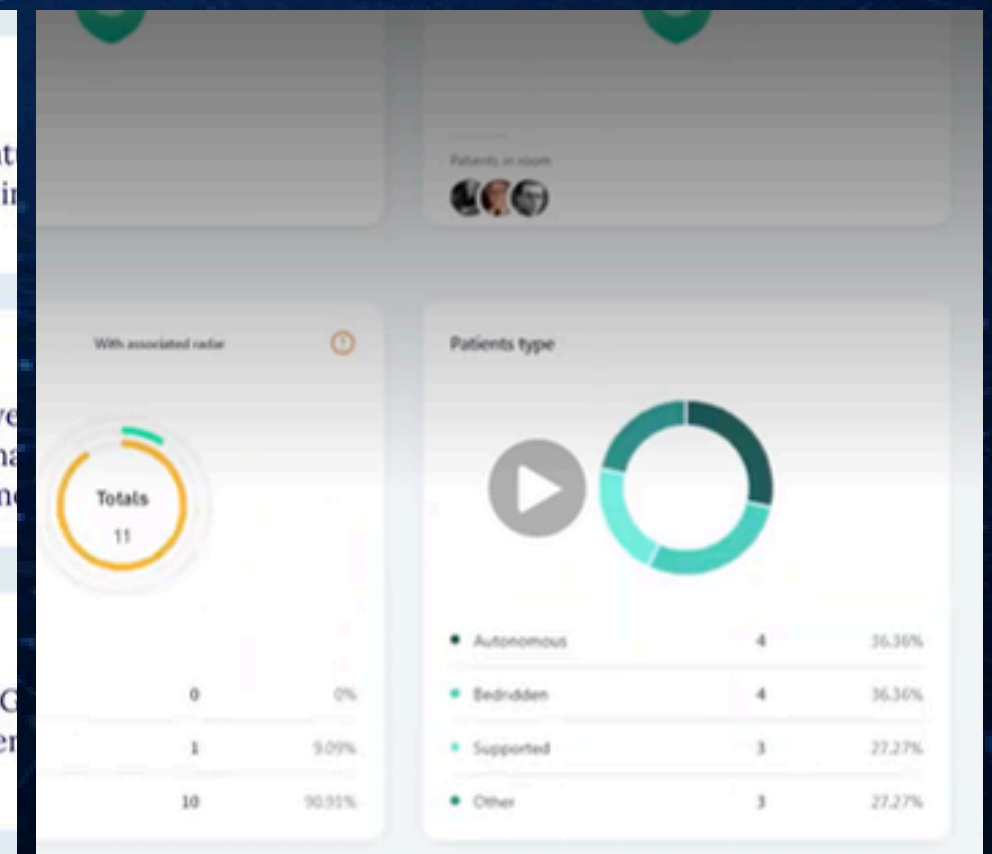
tu
in

ve
na
ne

G
er

Patients in room

With associated radar

Totals
11

| | | |
|---|---|---|
| | 0 | 0% |
| | 1 | 9.09% |
| | 10 | 90.91% |

Patients type

| | | |
|---|---|---|
| Autonomous | 4 | 36.36% |
| Bedridden | 4 | 36.36% |
| Supported | 3 | 27.27% |
| Other | 3 | 27.27% |